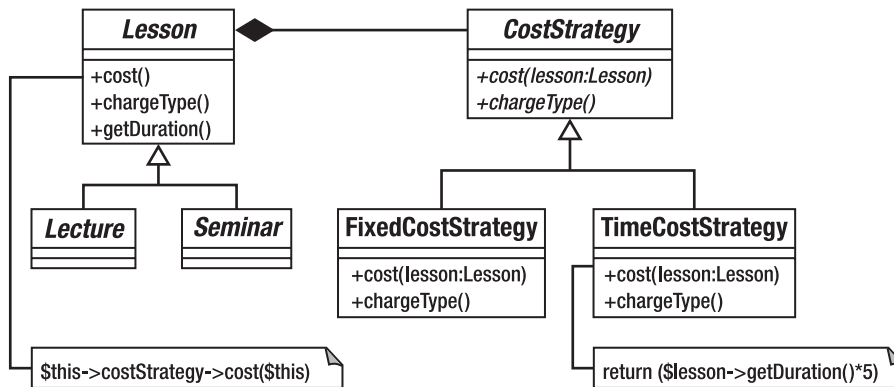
Lesson

+cost()
+chargeType()
+getDuration()

CostStrategy

+cost(lesson:Lesson)
+chargeType()

Lecture

Seminar

FixedCostStrategy

+cost(lesson:Lesson)
+chargeType()

TimeCostStrategy

+cost(lesson:Lesson)
+chargeType()

$this->costStrategy->cost($this)

return ($lesson->getDuration()*5)